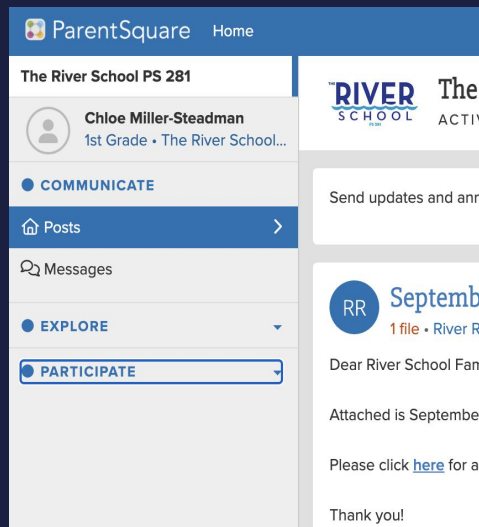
ParentSquare Home

The River School PS 281

Chloe Miller-Steadman
1st Grade • The River School...

COMMUNICATE

Posts

Messages

EXPLORE

PARTICIPATE

THE RIVER SCHOOL PS 281

The
ACTIV

Send updates and ann

RR

Septemb
1 file • River R

Dear River School Fam

Attached is Septembe

Please click here for a

Thank you!